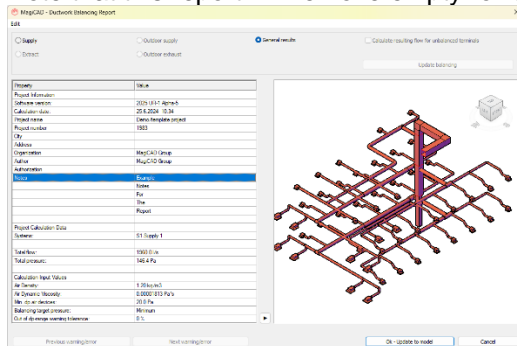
MagiCAD - Ductwork Balancing Report
Edit

Supply
Outdoor supply
General results
Calculate resulting flow for unbalanced terminals
Extract
Outdoor exhaust
Update balancing

| Property | Value |
|---|---|
| Project Information | |
| Software version | 2025 UI 4.7 Alpha-5 |
| Calculation date | 20.6.2024 10:34 |
| Project name | Demo template project |
| Project number | 1983 |
| City | |
| Address | |
| Organization | MagiCAD Group |
| Author | MagiCAD Group |
| Authorization | |
| Notes | Example |
| | Notes |
| | For |
| | The |
| | Report |
| | |
| Project Calculation Data | |
| Systems | S1 Supply 1 |
| | |
| Total flow | 1960.0 l/s |
| Total pressure | 146.4 Pa |
| | |
| Calculation Input Values | |
| Air Density | 1.20 kg/m3 |
| Air Dynamic Viscosity | 0.00001813 Pa*s |
| Min. dp on dampers | 20.0 Pa |
| Balancing target pressure | Minimum |
| Out of dp range warning tolerance | 0 % |

Previous warning/error
Next warning/error
Ok - Update to model
Cancel